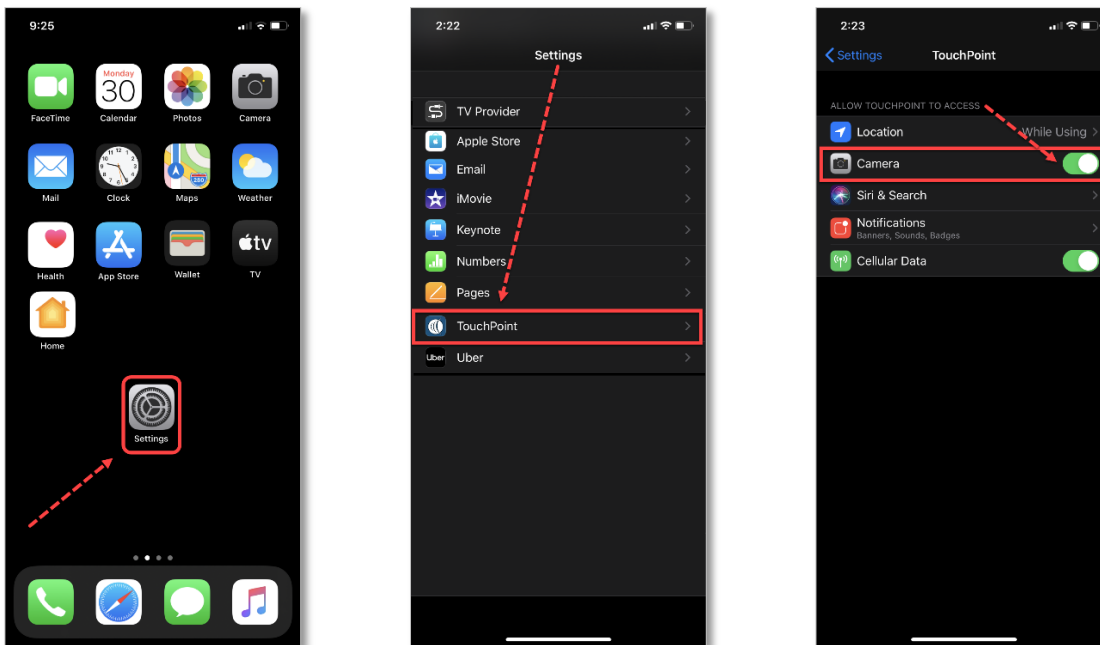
9:25

Monday
30

FaceTime
Calendar
Photos
Camera
Mail
Clock
Maps
Weather
Health
App Store
Wallet
tv
TV
Home
Settings

2:22

Settings

TV Provider
Apple Store
Email
iMovie
Keynote
Numbers
Pages
TouchPoint
Uber
Uber

2:23

Settings
TouchPoint

ALLOW TOUCHPOINT TO ACCESS
Location
While Using
Camera
Siri & Search
Notifications
Banners, Sounds, Badges
Cellular Data